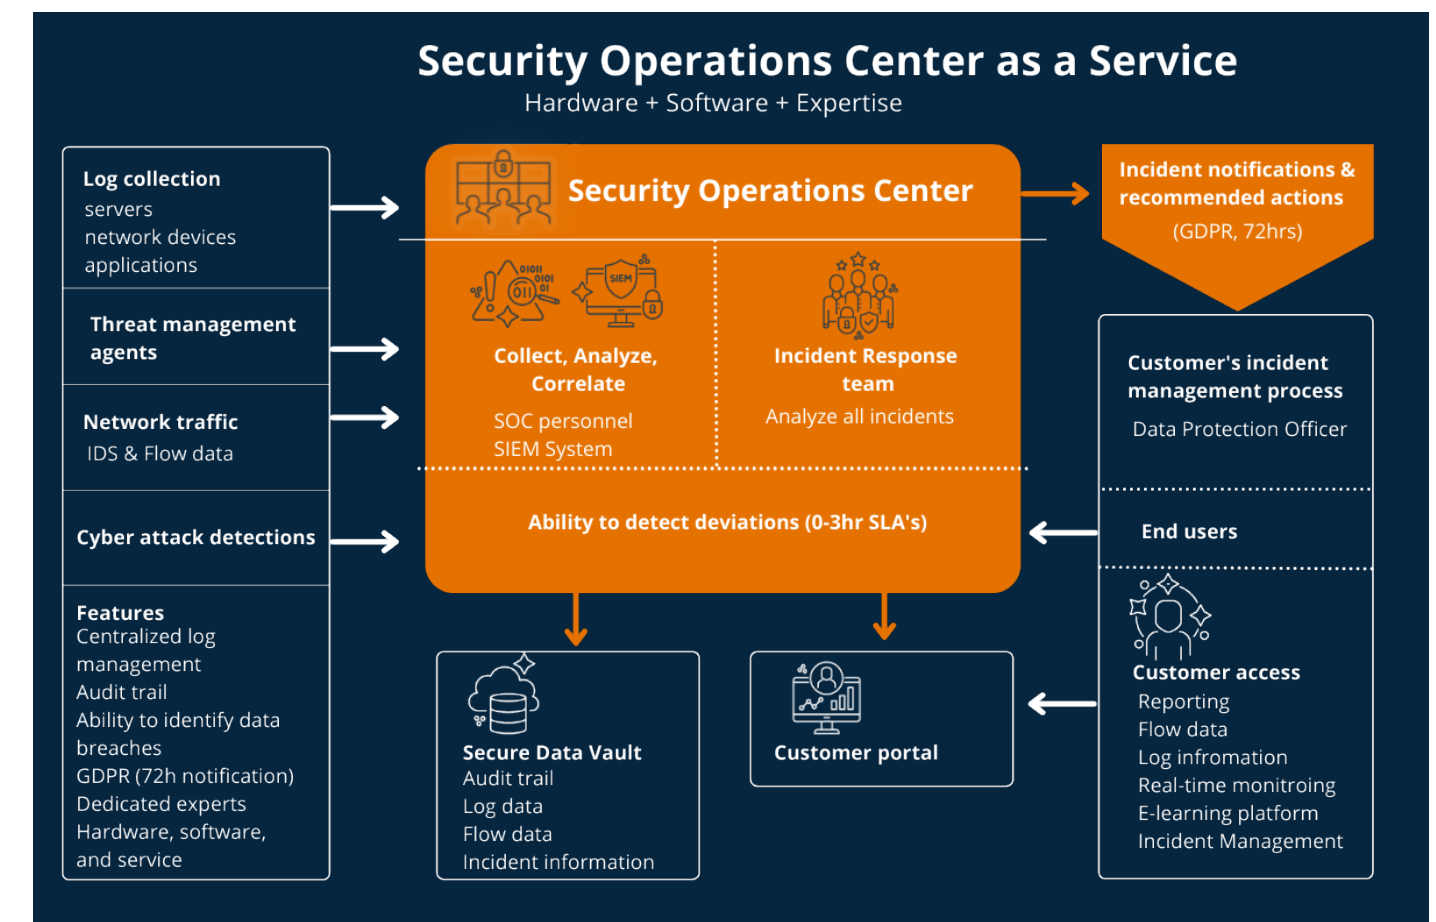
Security Operations Center as a Service
Hardware + Software + Expertise

Log collection
servers
network devices
applications

Threat management agents

Network traffic
IDS & Flow data

Cyber attack detections

Features
Centralized log management
Audit trail
Ability to identify data breaches
GDPR (72h notification)
Dedicated experts
Hardware, software, and service

Security Operations Center

SIEM

Collect, Analyze, Correlate
SOC personnel
SIEM System

Incident Response team
Analyze all incidents

Ability to detect deviations (0-3hr SLA's)

Incident notifications & recommended actions
(GDPR, 72hrs)

Customer's incident management process
Data Protection Officer

End users

Customer access
Reporting
Flow data
Log information
Real-time monitroing
E-learning platform
Incident Management

Secure Data Vault
Audit trail
Log data
Flow data
Incident information

Customer portal